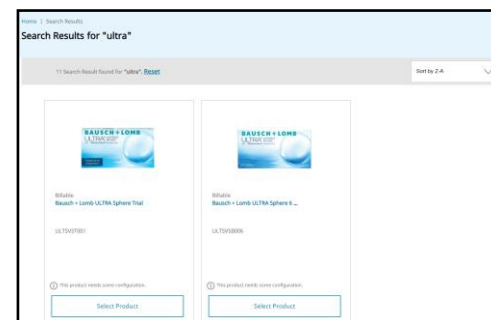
Home | Search Results

Search Results for "ultra"

11 Search Result found for "ultra". Reset

Sort by Z-A

BAUSCH + LOMB
ULTRA

Billable
Bausch + Lomb ULTRA Sphere Trial

ULTSVST001

This product needs some configuration.

Select Product

BAUSCH + LOMB
ULTRA

Billable
Bausch + Lomb ULTRA Sphere 6 ...

ULTSVS0006

This product needs some configuration.

Select Product